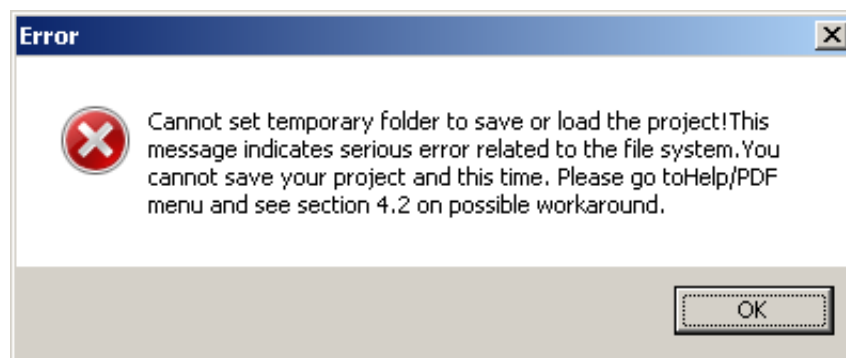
Error

Cannot set temporary folder to save or load the project!This message indicates serious error related to the file system.You cannot save your project and this time. Please go toHelp/PDF menu and see section 4.2 on possible workaround.

OK